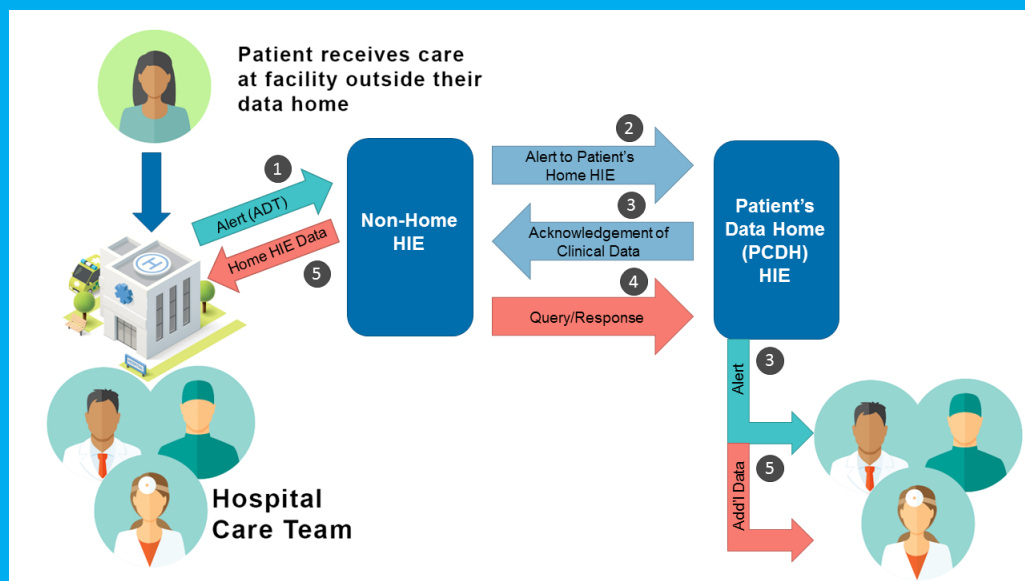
Patient receives care at facility outside their data home

1

Alert (ADT)

Home HIE Data

5

Non-Home HIE

2

Alert to Patient's Home HIE

3

Acknowledgement of Clinical Data

4

Query/Response

Patient's Data Home (PCDH) HIE

3

Alert

5

Add'l Data

Hospital Care Team